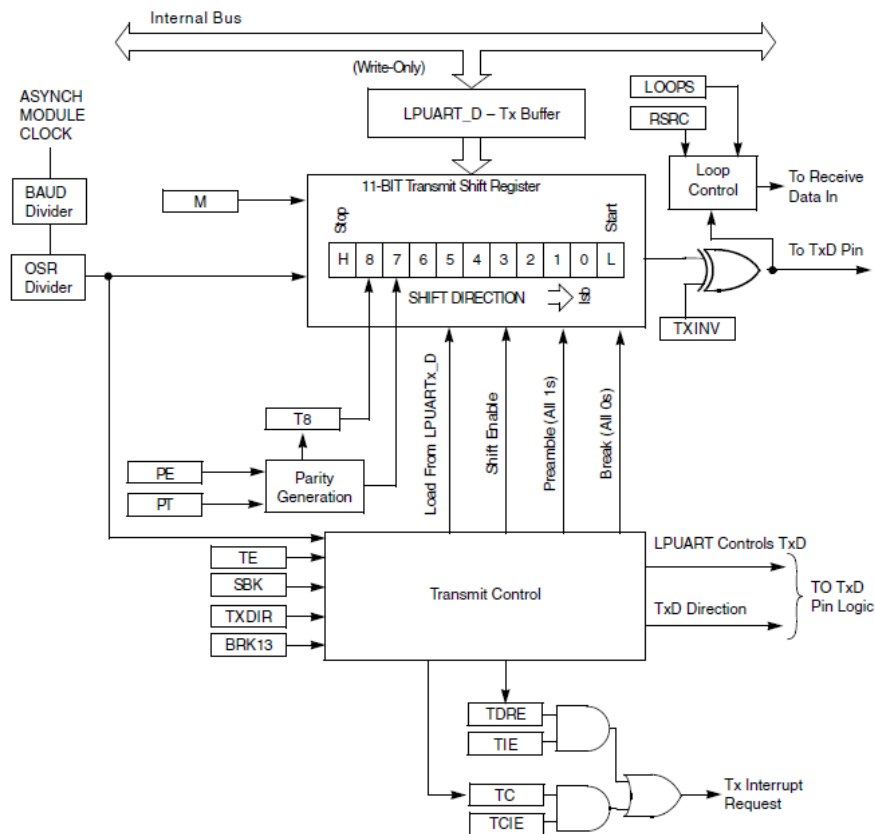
Internal Bus

(Write-Only)

LPUART_D – Tx Buffer

LOOPS

RSRC

Loop Control

To Receive Data In

ASYNCH MODULE CLOCK

BAUD Divider

OSR Divider

M

11-BIT Transmit Shift Register

Stop

Start

| H | 8 | 7 | 6 | 5 | 4 | 3 | 2 | 1 | 0 | L |
|---|---|---|---|---|---|---|---|---|---|---|

SHIFT DIRECTION

lsb

To TxD Pin

TXINV

T8

PE

PT

Parity Generation

Load From LPUARTx_D

Shift Enable

Preamble (All 1s)

Break (All 0s)

TE

SBK

TXDIR

BRK13

Transmit Control

LPUART Controls TxD

TxD Direction

TO TxD Pin Logic

TDRE

TIE

TC

TCIE

Tx Interrupt Request